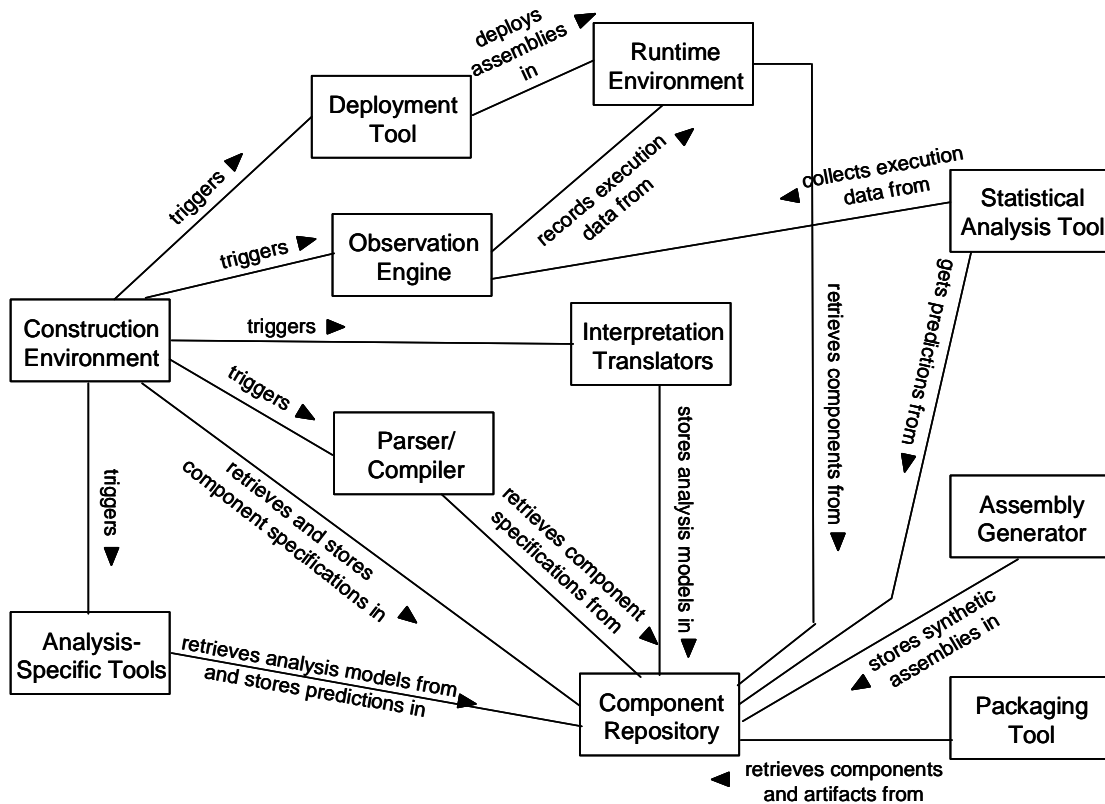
deploys assemblies in

Runtime Environment

Deployment Tool

triggers

records execution data from

collects execution data from

Statistical Analysis Tool

triggers

Observation Engine

retrieves components from

gets predictions from

Construction Environment

triggers

Interpretation Translators

triggers

Parser/ Compiler

stores analysis models in

triggers

retrieves and stores component specifications in

retrieves component specifications from

Assembly Generator

Analysis-Specific Tools

retrieves analysis models from and stores predictions in

stores synthetic assemblies in

Component Repository

Packaging Tool

retrieves components and artifacts from